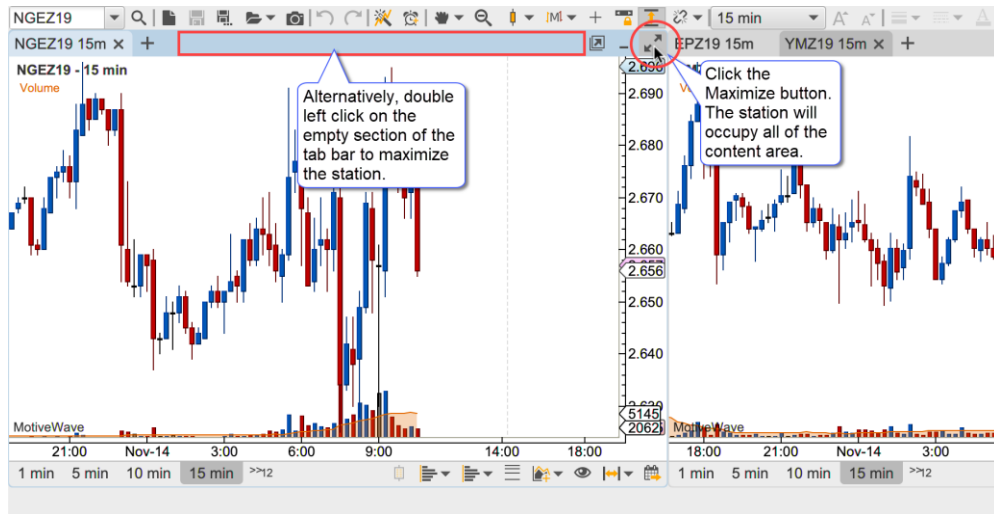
NGEZ19

15 min

NGEZ19 15m ×

+

EPZ19 15m

YMZ19 15m ×

+

NGEZ19 - 15 min
Volume

Alternatively, double left click on the empty section of the tab bar to maximize the station.

Click the Maximize button. The station will occupy all of the content area.

2.690
2.680
2.670
2.660
2.656
2.650
2.640

MotiveWave

5145
2062

21:00 Nov-14 3:00 6:00 9:00 14:00 18:00

1 min 5 min 10 min 15 min >>12

MotiveWave

18:00 21:00 Nov-14 3:00

1 min 5 min 10 min 15 min >>12